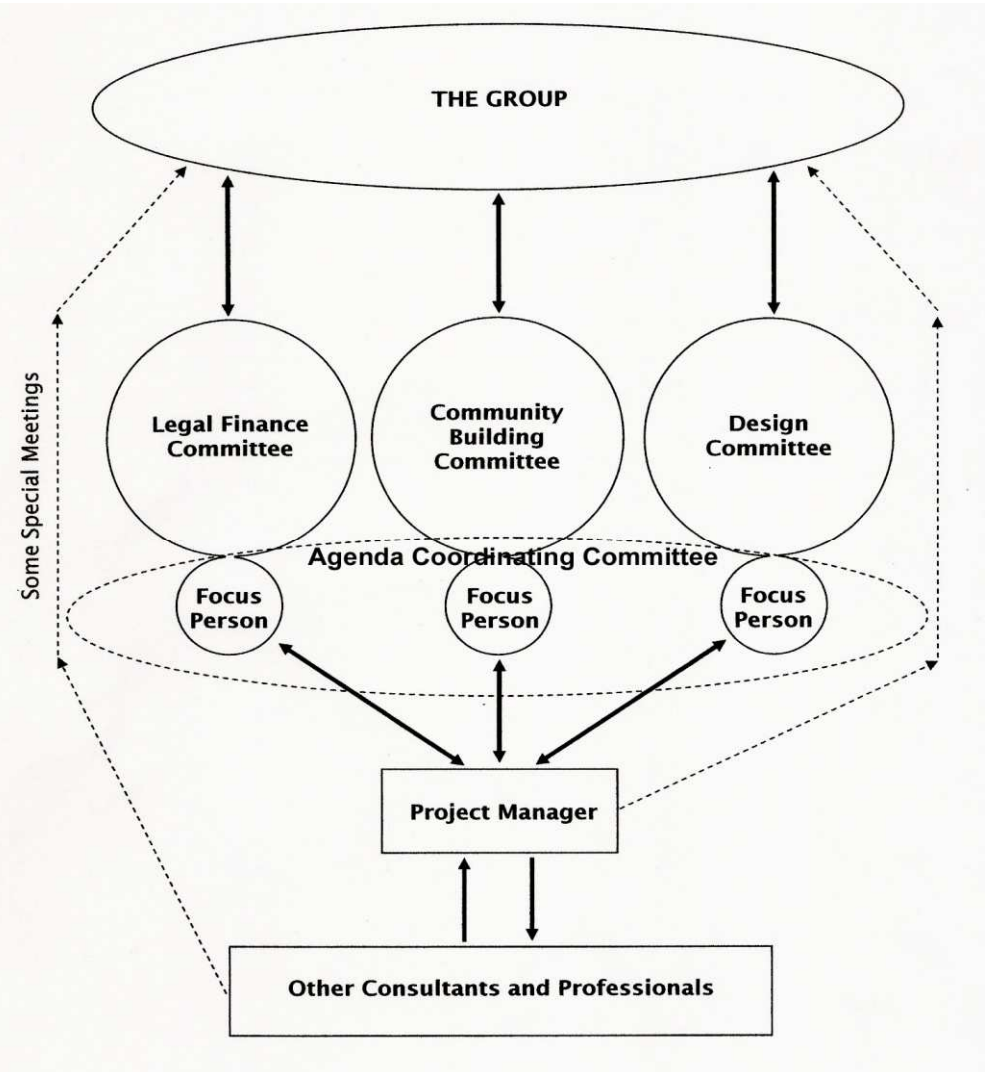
THE GROUP

Some Special Meetings

Legal Finance Committee

Community Building Committee

Design Committee

Agenda Coordinating Committee

Focus Person

Focus Person

Focus Person

Project Manager

Other Consultants and Professionals